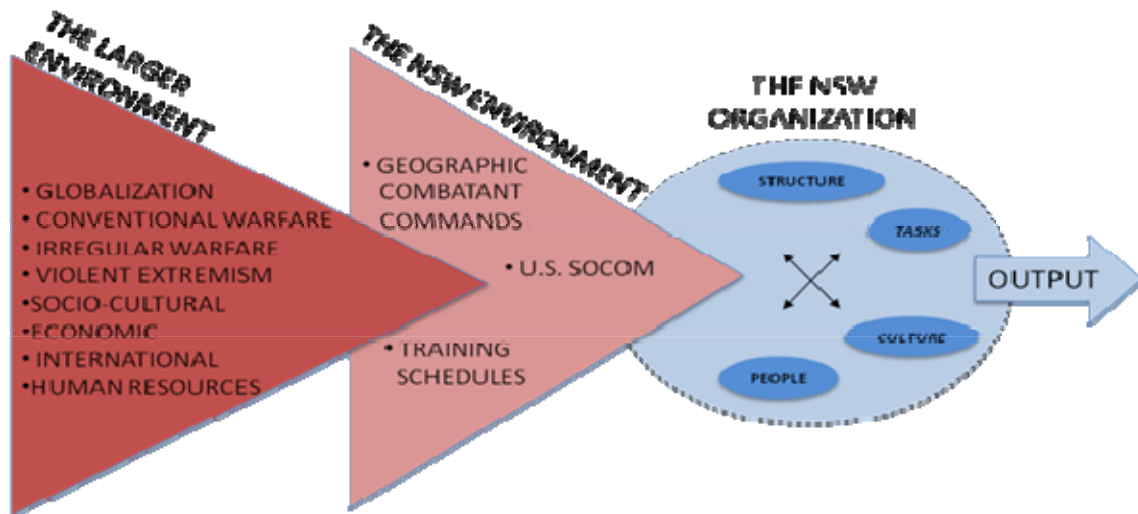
THE LARGER ENVIRONMENT

THE NSW ENVIRONMENT

THE NSW ORGANIZATION

• GLOBALIZATION
• CONVENTIONAL WARFARE
• IRREGULAR WARFARE
• VIOLENT EXTREMISM
• SOCIO-CULTURAL
• ECONOMIC
• INTERNATIONAL
• HUMAN RESOURCES

• GEOGRAPHIC COMBATANT COMMANDS
• U.S. SOCOM
• TRAINING SCHEDULES

STRUCTURE
TASKS
CULTURE
PEOPLE

OUTPUT